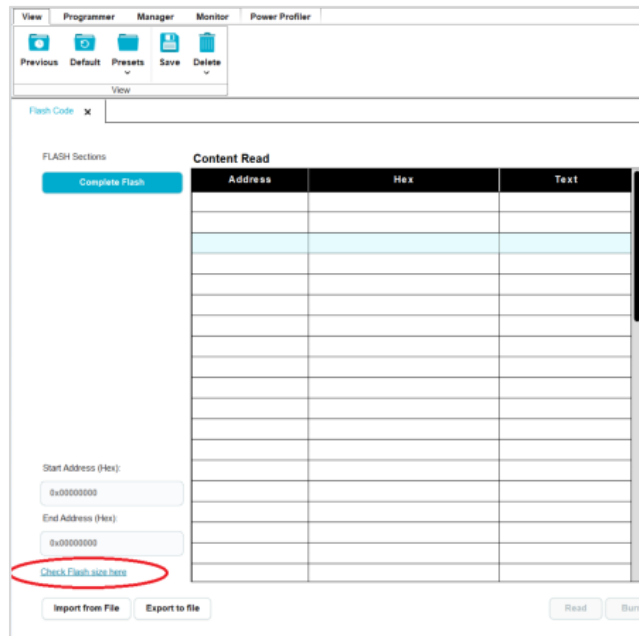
View Programmer Manager Monitor Power Profiler

Previous Default Presets Save Delete

View

Flash Code ×

FLASH Sections

Complete Flash

Content Read

| Address | Hex | Text |
|---|---|---|
| | | |

Start Address (Hex):

0x00000000

End Address (Hex):

0x00000000

Check Flash size here

Import from File Export to file

Read Bur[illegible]